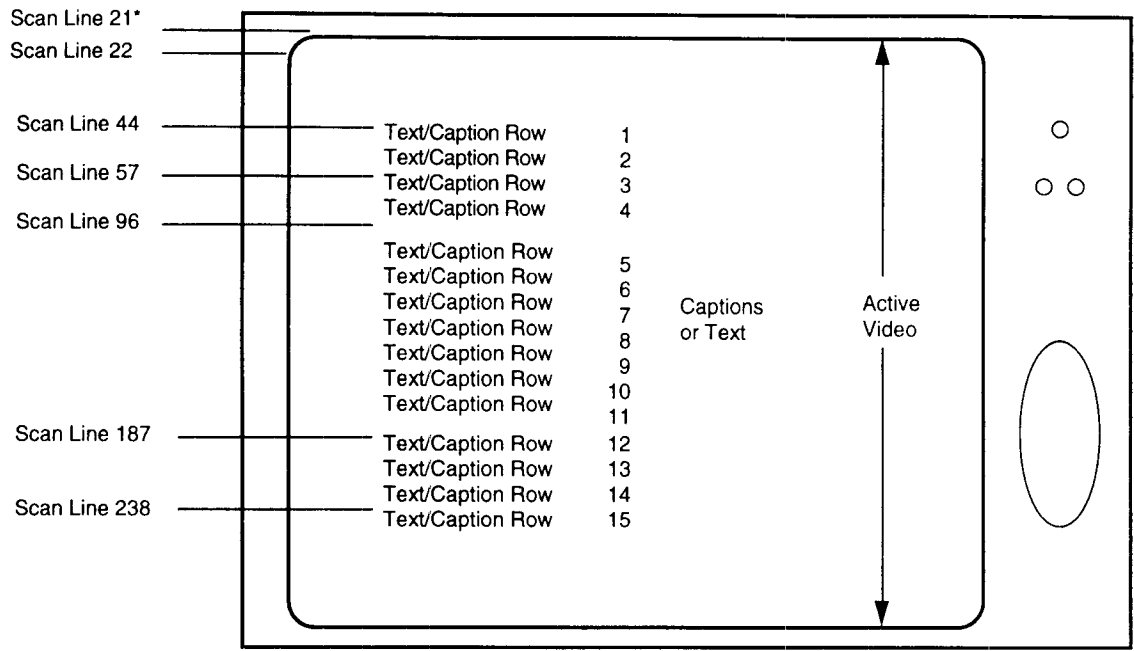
Scan Line 21*
Scan Line 22
Scan Line 44
Scan Line 57
Scan Line 96
Scan Line 187
Scan Line 238

Text/Caption Row 1
Text/Caption Row 2
Text/Caption Row 3
Text/Caption Row 4
Text/Caption Row 5
Text/Caption Row 6
Text/Caption Row 7
Text/Caption Row 8
Text/Caption Row 9
Text/Caption Row 10
Text/Caption Row 11
Text/Caption Row 12
Text/Caption Row 13
Text/Caption Row 14
Text/Caption Row 15

Captions or Text

Active Video